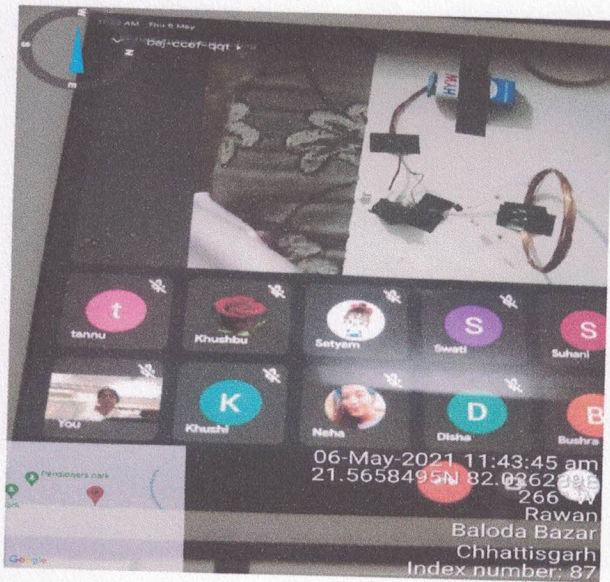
AM · Thu 6 May
bej-ccef-qqt

HW

t
tannu
Khushbu
Satyam
S
Swati
S
Suhani
You
K
Khushi
Neha
D
Disha
B
Bushra

06-May-2021 11:43:45 am
21.5658495N 82.0362896
266° W
Rawan
Baloda Bazar
Chhattisgarh
Index number: 87

Google